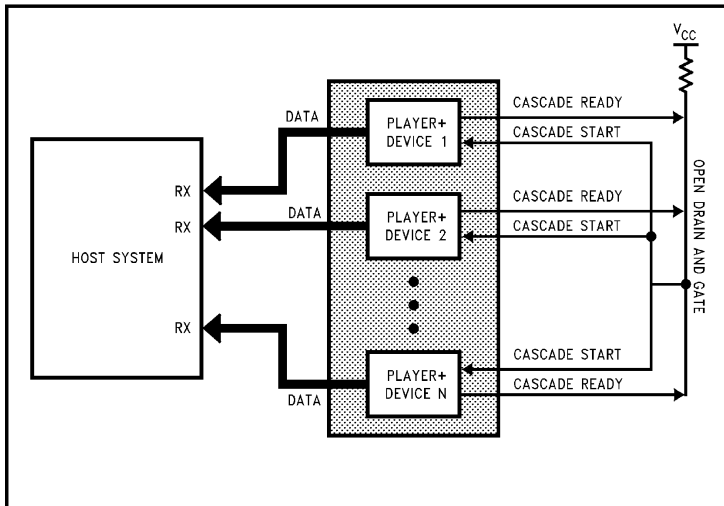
$V_{CC}$

CASCADE READY
CASCADE START

DATA

PLAYER+ DEVICE 1

HOST SYSTEM

RX
RX
RX

DATA

PLAYER+ DEVICE 2

CASCADE READY
CASCADE START

OPEN DRAIN AND GATE

CASCADE START
CASCADE READY

PLAYER+ DEVICE N

DATA